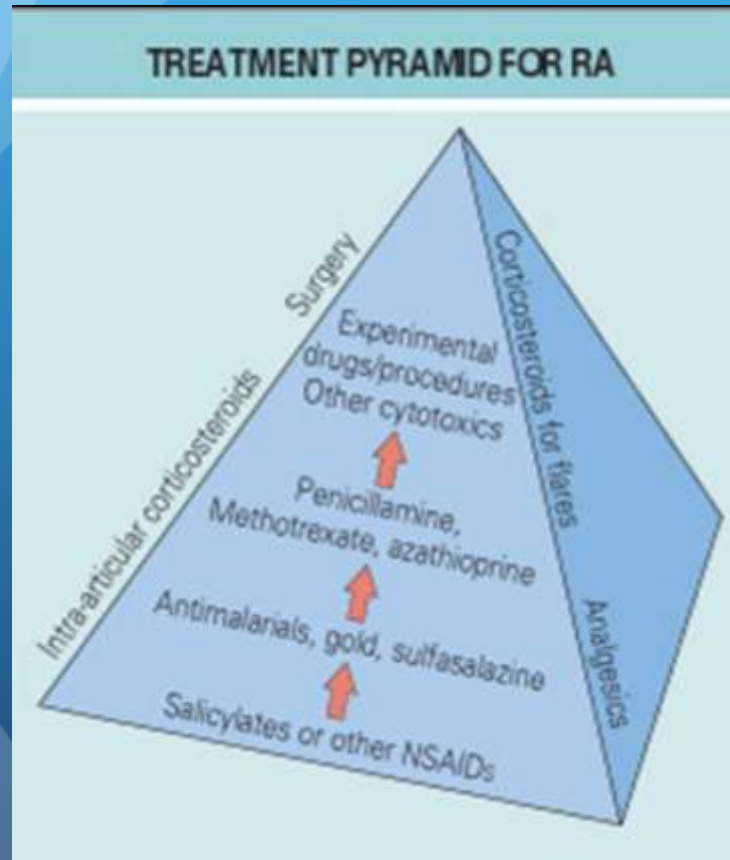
TREATMENT PYRAMID FOR RA

Intra-articular corticosteroids

Surgery

Corticosteroids for flares

Analgesics

Experimental drugs/procedures
Other cytotoxics

Penicillamine, Methotrexate, azathioprine

Antimalarials, gold, sulfasalazine

Salicylates or other NSAIDs